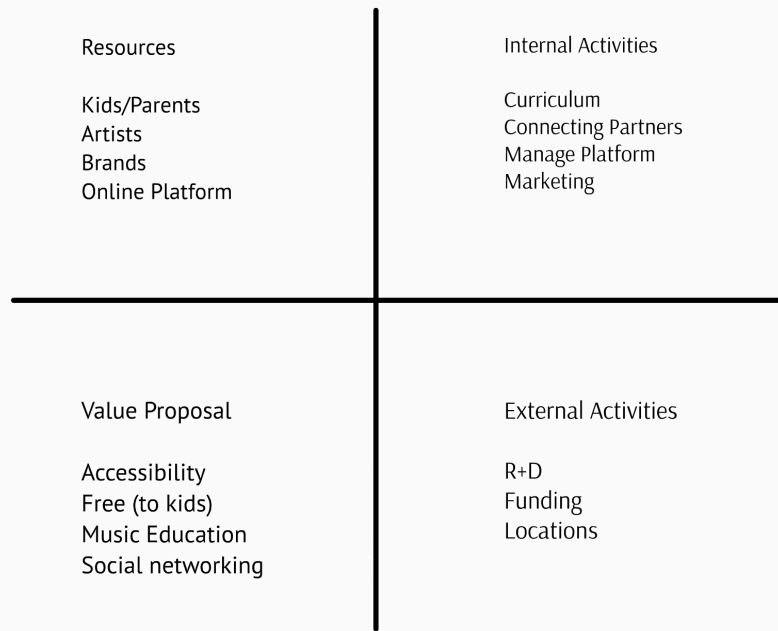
Resources

Kids/Parents
Artists
Brands
Online Platform

Internal Activities

Curriculum
Connecting Partners
Manage Platform
Marketing

Value Proposal

Accessibility
Free (to kids)
Music Education
Social networking

External Activities

R+D
Funding
Locations